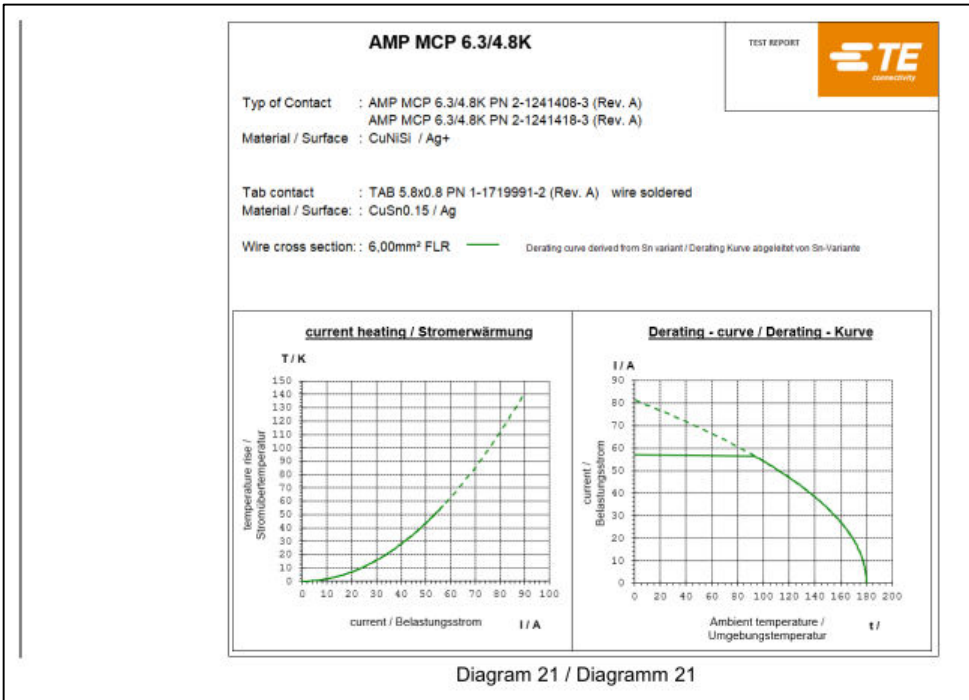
AMP MCP 6.3/4.8K

TEST REPORT

TE connectivity

Typ of Contact : AMP MCP 6.3/4.8K PN 2-1241408-3 (Rev. A)
AMP MCP 6.3/4.8K PN 2-1241418-3 (Rev. A)
Material / Surface : CuNiSi / Ag+

Tab contact : TAB 5.8x0.8 PN 1-1719991-2 (Rev. A) wire soldered
Material / Surface: : CuSn0.15 / Ag

Wire cross section: : 6,00mm² FLR

Derating curve derived from Sn variant / Derating Kurve abgeleitet von Sn-Variante

current heating / Stromerwärmung

T / K

150 140 130 120 110 100 90 80 70 60 50 40 30 20 10 0

temperature rise / Stromübertemperatur

0 10 20 30 40 50 60 70 80 90 100

current / Belastungsstrom I / A

Derating - curve / Derating - Kurve

I / A

90 80 70 60 50 40 30 20 10 0

current / Belastungsstrom

0 20 40 60 80 100 120 140 160 180 200

Ambient temperature / Umgebungstemperatur t /

Diagram 21 / Diagramm 21